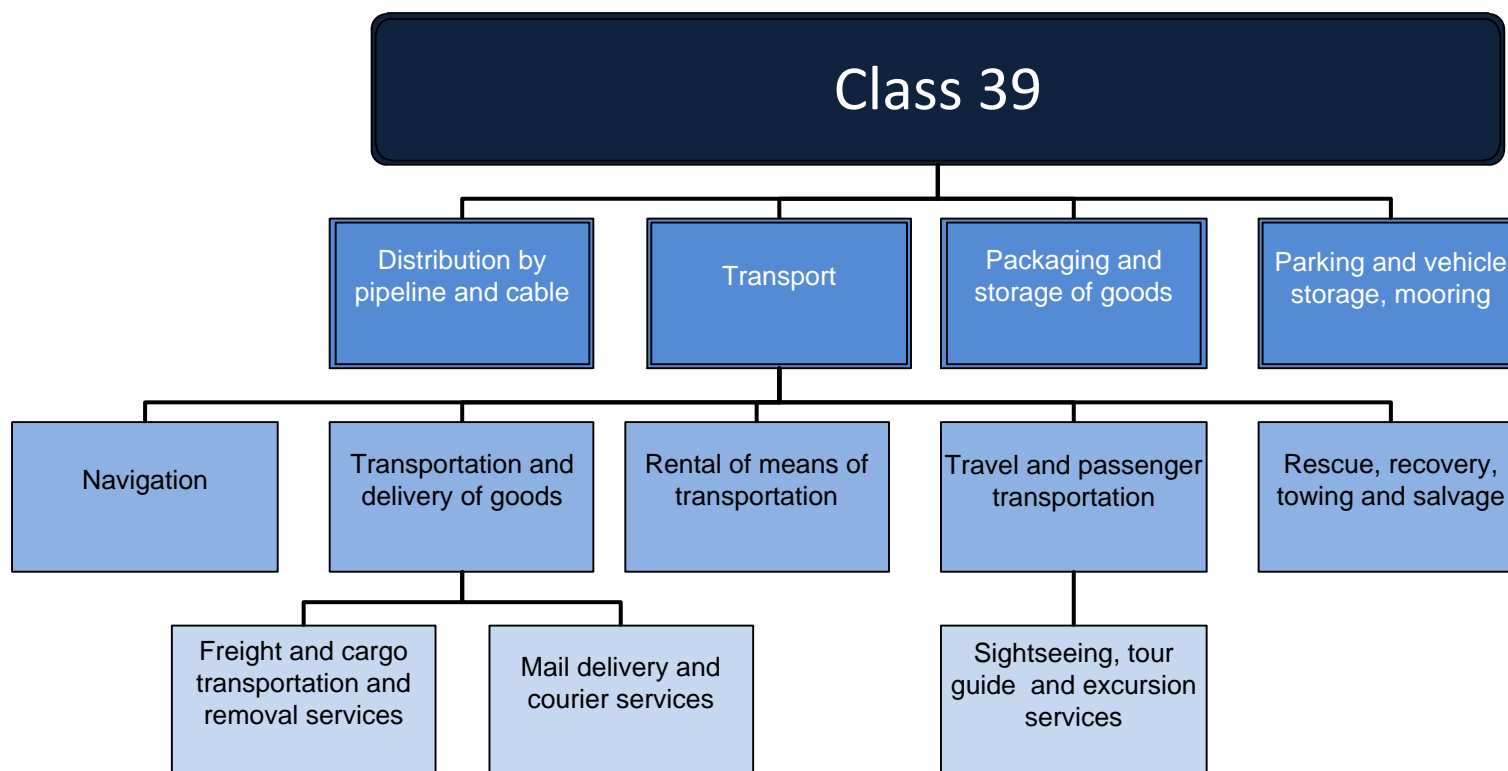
Class 39

Distribution by pipeline and cable

Transport

Packaging and storage of goods

Parking and vehicle storage, mooring

Navigation

Transportation and delivery of goods

Rental of means of transportation

Travel and passenger transportation

Rescue, recovery, towing and salvage

Freight and cargo transportation and removal services

Mail delivery and courier services

Sightseeing, tour guide and excursion services